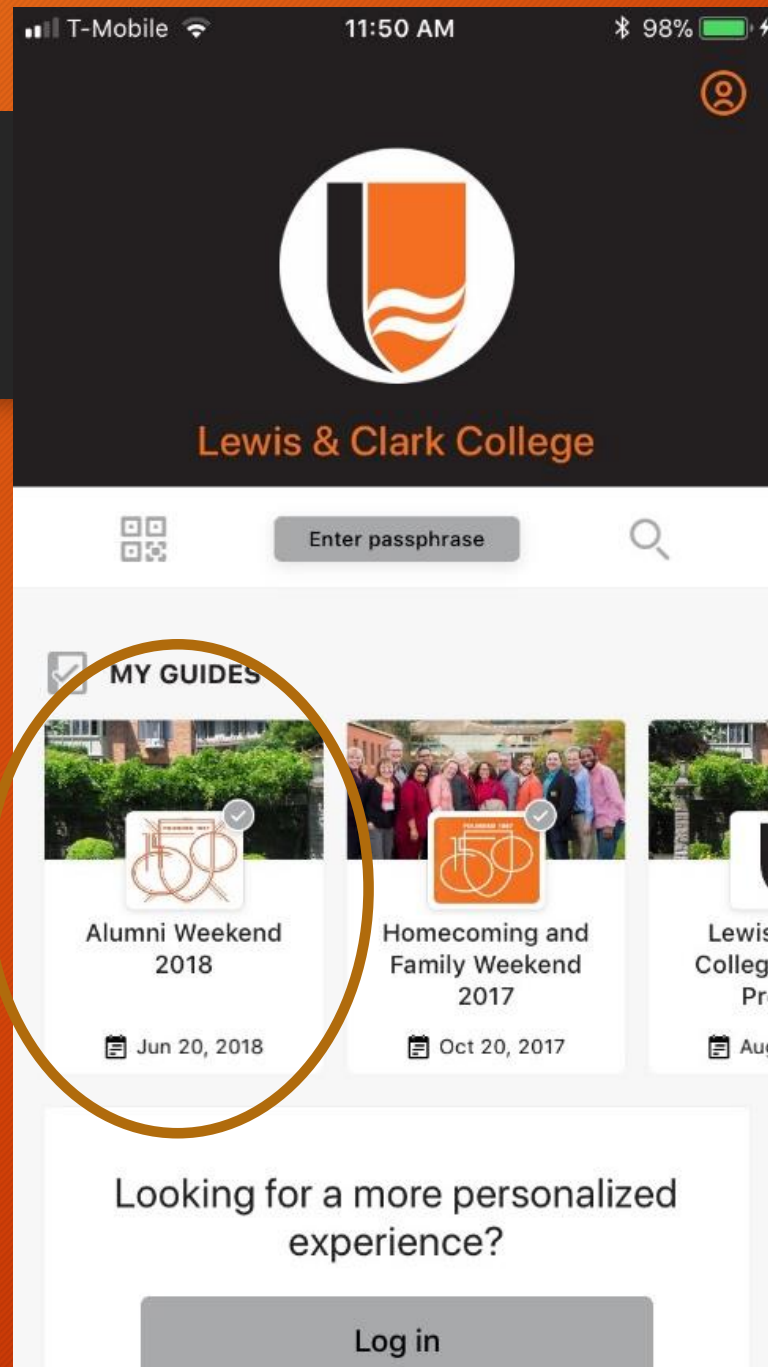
T-Mobile 11:50 AM 98%

Lewis & Clark College

Enter passphrase

MY GUIDES

Alumni Weekend 2018

Jun 20, 2018

Homecoming and Family Weekend 2017

Oct 20, 2017

Lewis
Colleg
Pr

Aug

Looking for a more personalized experience?

Log in